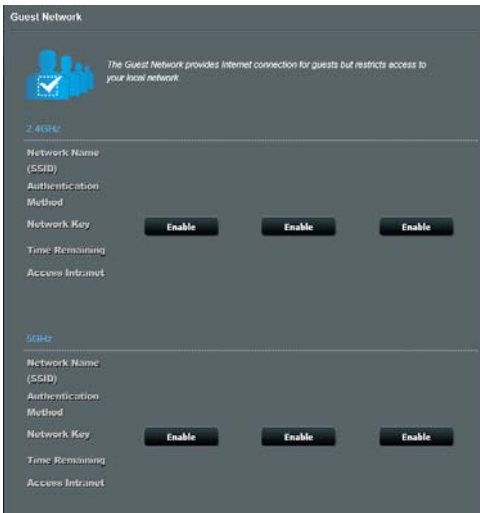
Guest Network

The Guest Network provides Internet connection for guests but restricts access to your local network.

2.4GHz

Network Name (SSID)

Authentication Method

Network Key

Enable

Enable

Enable

Time Remaining

Access Intranet

5GHz

Network Name (SSID)

Authentication Method

Network Key

Enable

Enable

Enable

Time Remaining

Access Intranet